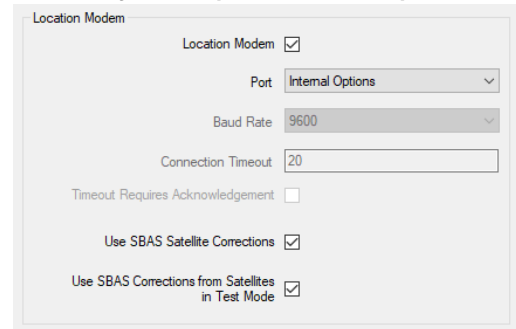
Location Modem

Location Modem ☑

Port Internal Options

Baud Rate 9600

Connection Timeout 20

Timeout Requires Acknowledgement ☐

Use SBAS Satellite Corrections ☑

Use SBAS Corrections from Satellites in Test Mode ☑